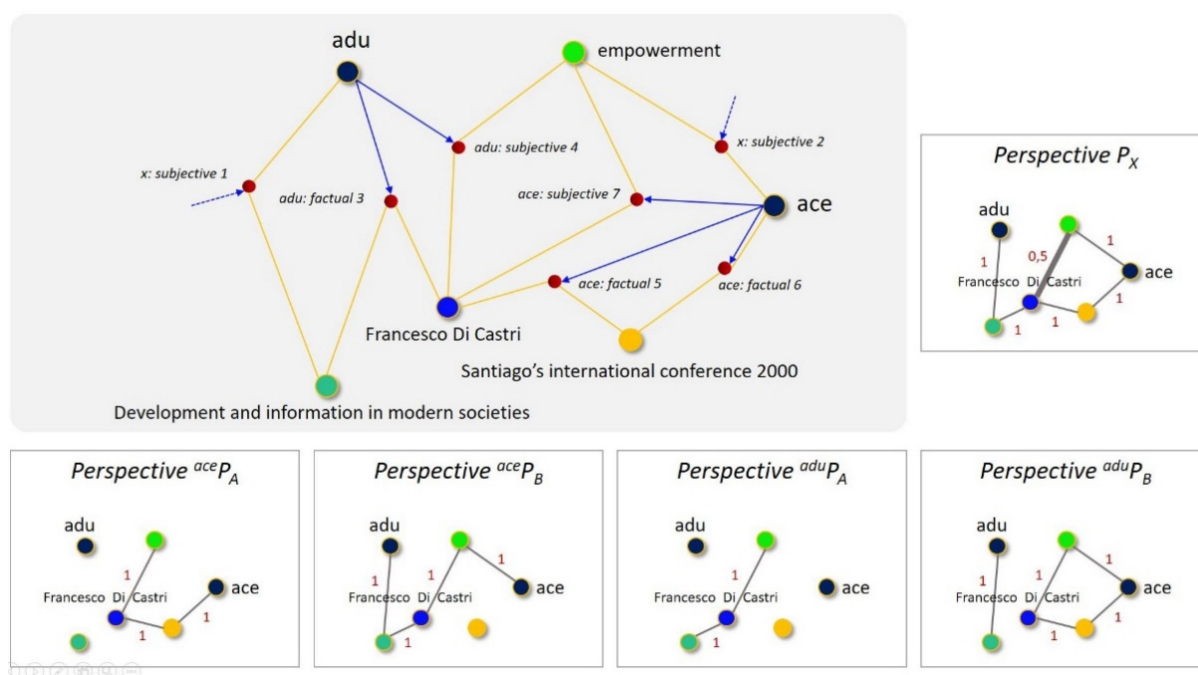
adu

empowerment

adu: subjective 4

x: subjective 2

x: subjective 1

adu: factual 3

ace: subjective 7

ace

ace: factual 5

ace: factual 6

Francesco Di Castri

Santiago's international conference 2000

Development and information in modern societies

Perspective $P_X$

adu

0,5

1

1

ace

Francesco Di Castri

1

1

1

Perspective $^{ace}P_A$

adu

1

Francesco Di Castri

ace

1

1

Perspective $^{ace}P_B$

adu

1

1

1

Francesco Di Castri

ace

1

Perspective $^{adu}P_A$

adu

1

Francesco Di Castri

ace

1

Perspective $^{adu}P_B$

adu

1

1

Francesco Di Castri

ace

1

1

1